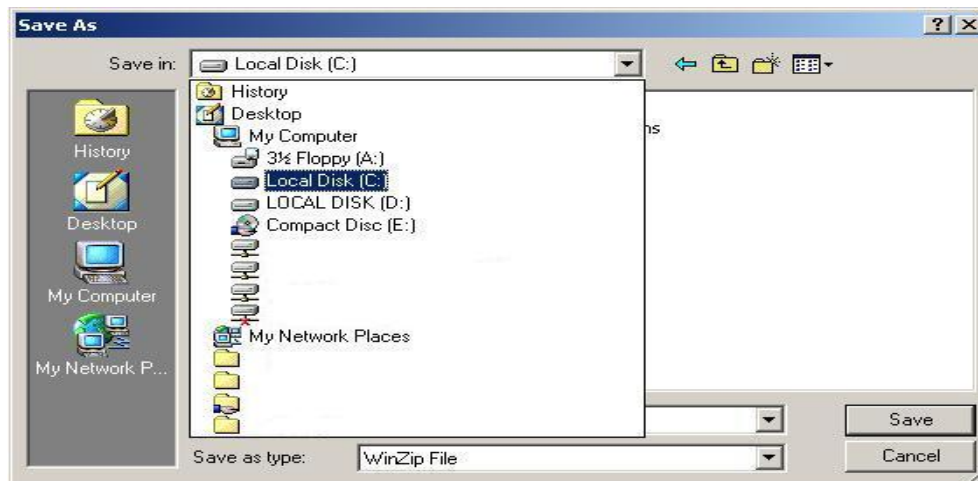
Save As

?

X

Save in:

Local Disk (C:)

History

Desktop

My Computer

3½ Floppy (A:)

Local Disk (C:)

LOCAL DISK (D:)

Compact Disc (E:)

My Network Places

ns

History

Desktop

My Computer

My Network P...

Save

Save as type:

WinZip File

Cancel